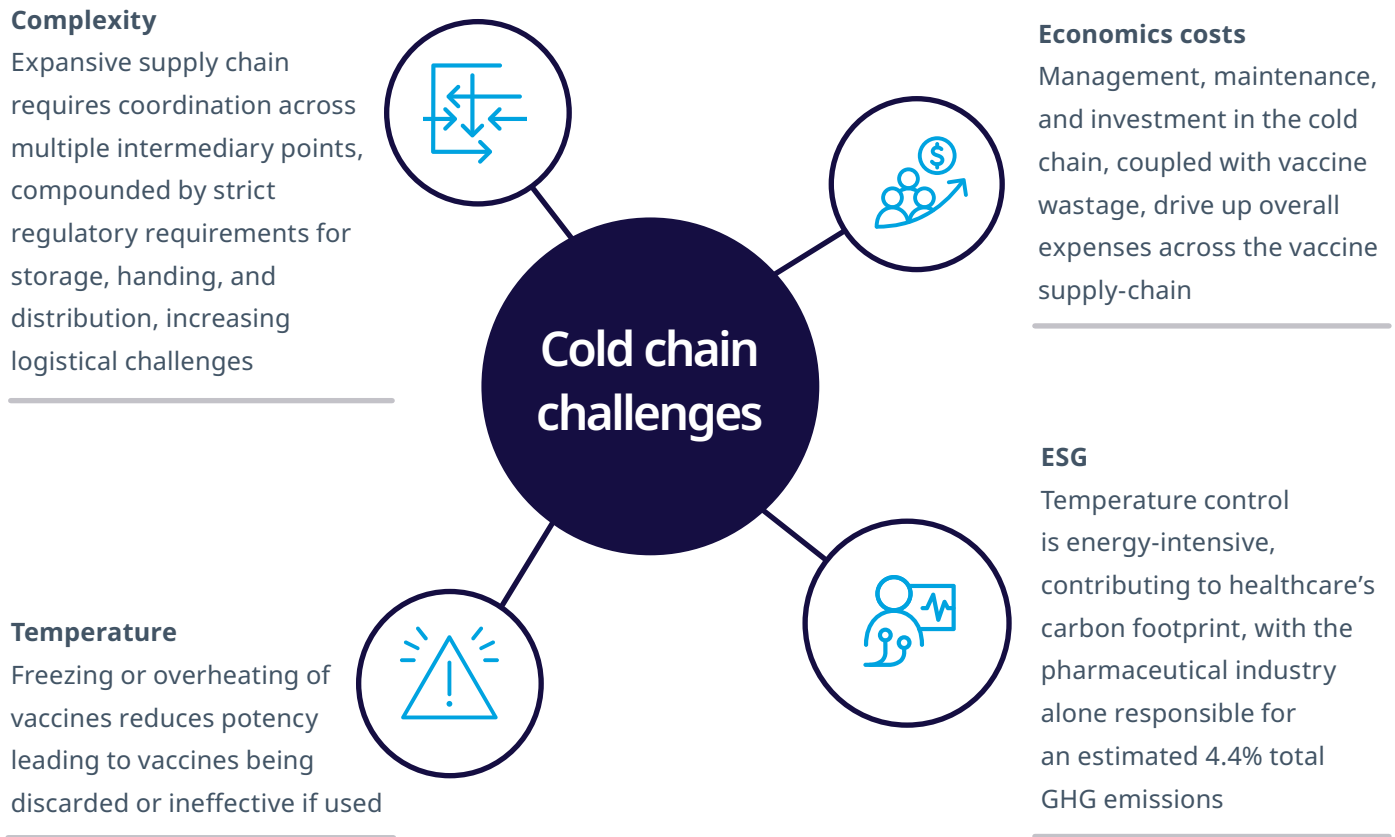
Complexity
Expansive supply chain requires coordination across multiple intermediary points, compounded by strict regulatory requirements for storage, handing, and distribution, increasing logistical challenges

Economics costs
Management, maintenance, and investment in the cold chain, coupled with vaccine wastage, drive up overall expenses across the vaccine supply-chain

Cold chain challenges

ESG
Temperature control is energy-intensive, contributing to healthcare's carbon footprint, with the pharmaceutical industry alone responsible for an estimated 4.4% total GHG emissions

Temperature
Freezing or overheating of vaccines reduces potency leading to vaccines being discarded or ineffective if used